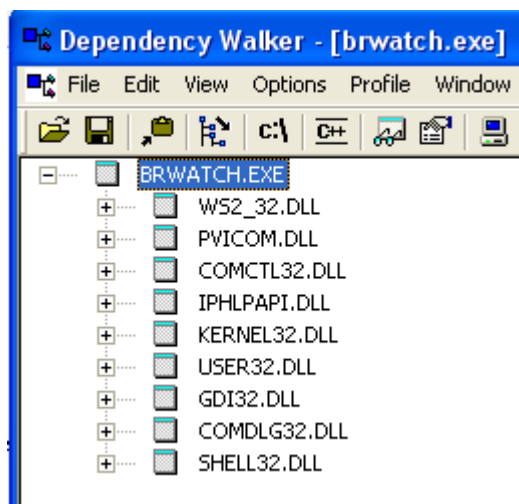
Dependency Walker - [brwatch.exe]

File Edit View Options Profile Window

c:\ C++

BRWATCH.EXE
WS2_32.DLL
PVICOM.DLL
COMCTL32.DLL
IPHLPAPI.DLL
KERNEL32.DLL
USER32.DLL
GDI32.DLL
COMDLG32.DLL
SHELL32.DLL